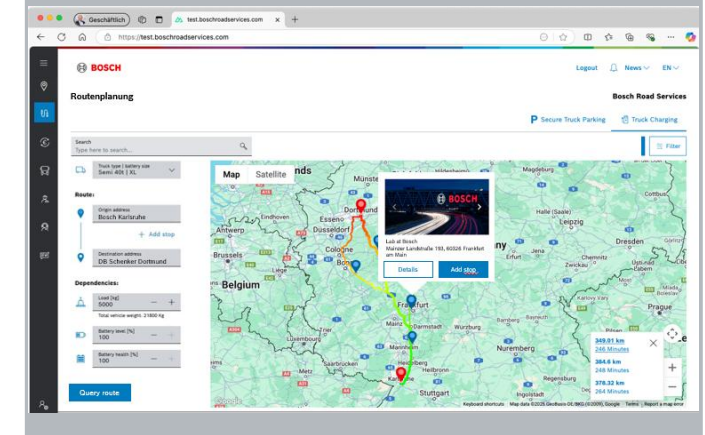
Geschäftlich
test.boschroadservices.com
https://test.boschroadservices.com

BOSCH
Logout News EN

Routenplanung
Bosch Road Services

Secure Truck Parking
Truck Charging

Search
Type here to search...

Filter

Truck type | battery size
Semi 40t | XL

Route:
Origin address
Bosch Karlsruhe
+ Add stop
Destination address
DB Schenker Dortmund

Dependencies:
Load [kg]
5000
Total vehicle weight: 21800 kg
Battery level [%]
100
Battery health [%]
100

Query route

Map Satellite

Lab at Bosch
Mainzer Landstraße 193, 60326 Frankfurt am Main
Details Add stop

BOSCH

Münster
Dortmund
Essen
Düsseldorf
Cologne
Bonn
Brussels
Belgium
Luxembourg
Frankfurt
Mainz
Darmstadt
Mannheim
Heidelberg
Karlsruhe
Stuttgart
Nuremberg
Regensburg
Leipzig
Dresden
Prague
Czechia
Erfurt
Heilbronn

349.01 km
246 Minutes
384.6 km
248 Minutes
378.32 km
264 Minutes

Google
Keyboard shortcuts Map data ©2025 GeoBasis-DE/BKG (©2009), Google Terms Report a map error